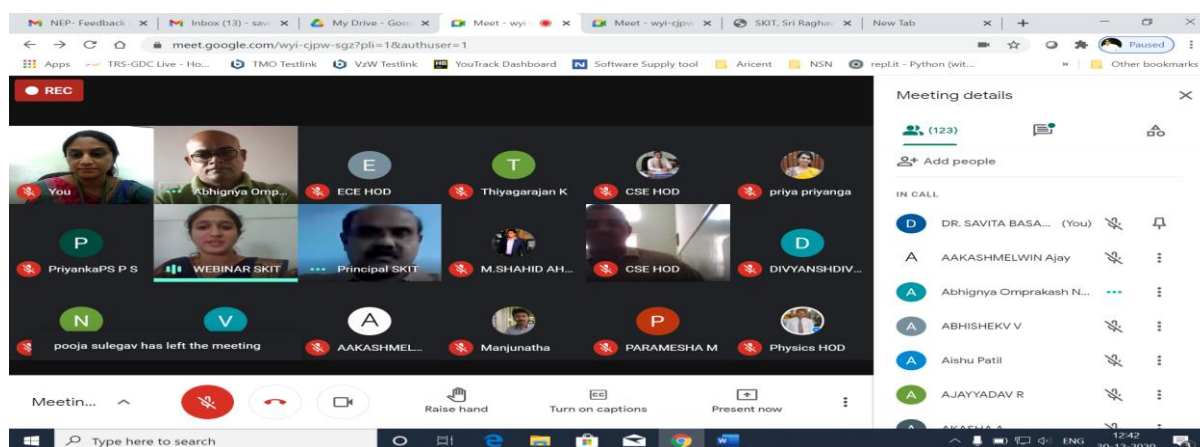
NEP- Feedback | Inbox (13) - sav | My Drive - Goo | Meet - wyi- | Meet - wyi-cjpw | SKIT, Sri Raghav | New Tab

meet.google.com/wyi-cjpw-sgz?pli=1&authuser=1

Paused

Apps TRS-GDC Live - Ho... TMO Testlink VzW Testlink YouTrack Dashboard Software Supply tool Aricent NSN repl.it - Python (wit... Other bookmarks

REC

You
Abhignya Omp...
E
ECE HOD
T
Thiyagarajan K
CSE HOD
priya priyanga

P
PriyankaPS P S
WEBINAR SKIT
Principal SKIT
M.SHAHID AH...
CSE HOD
D
DIVYANSHDIV...

N
V
pooja sulegav has left the meeting
A
AAKASHMEL...
Manjunatha
P
PARAMESHA M
Physics HOD

Meetin...
Raise hand
Turn on captions
Present now

Meeting details

(123)

Add people

IN CALL

D DR. SAVITA BASA... (You)
A AAKASHMELWIN Ajay
A Abhignya Omprakash N...
A ABHISHEKV V
A Aishu Patil
A AJAYYADAV R
A AKASHA A

Type here to search

ENG 12:42 30-12-2020